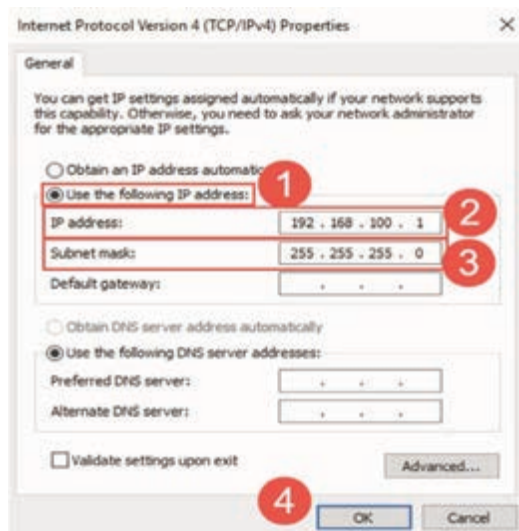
Internet Protocol Version 4 (TCP/IPv4) Properties ×

General

You can get IP settings assigned automatically if your network supports this capability. Otherwise, you need to ask your network administrator for the appropriate IP settings.

Obtain an IP address automatic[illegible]

Use the following IP address: 1

IP address: 192 . 168 . 100 . 1 2

Subnet mask: 255 . 255 . 255 . 0 3

Default gateway: . . .

Obtain DNS server address automatically

Use the following DNS server addresses:

Preferred DNS server: . . .

Alternate DNS server: . . .

Validate settings upon exit

Advanced...

4 OK Cancel